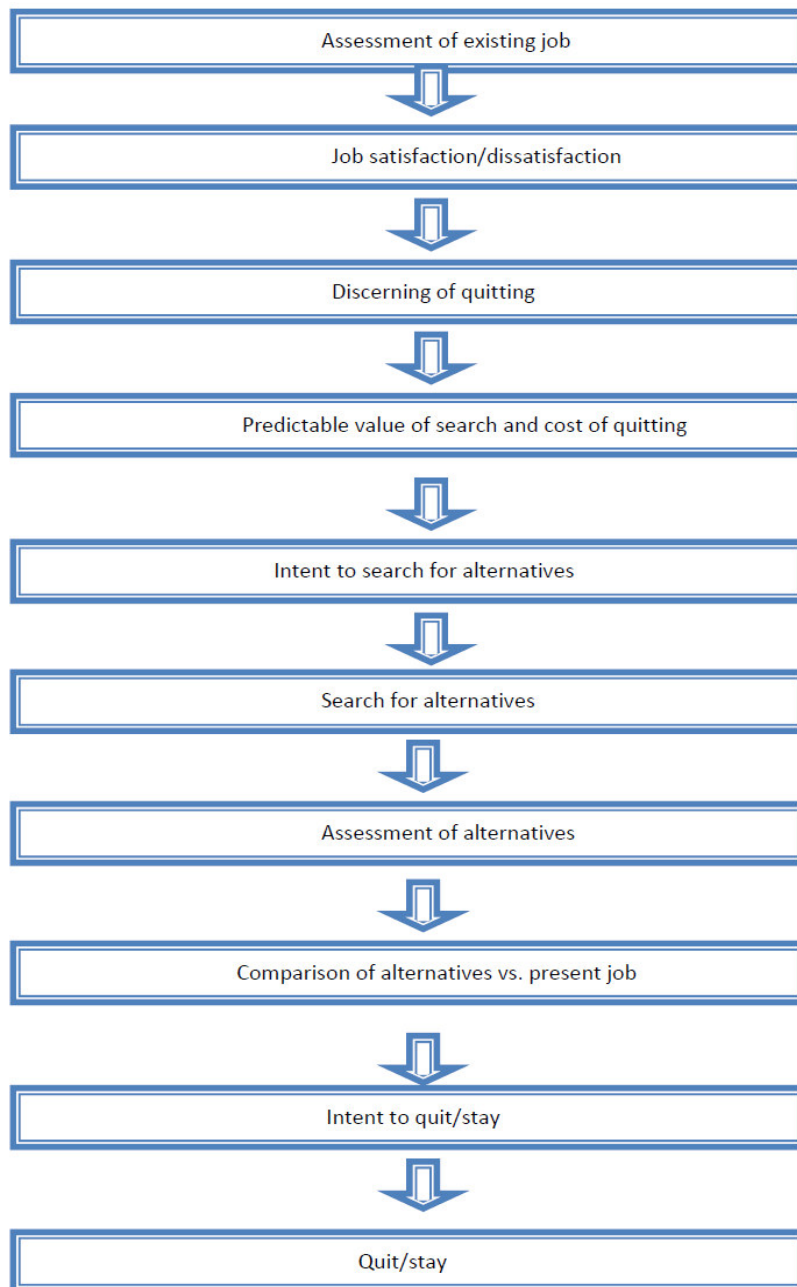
Assessment of existing job

Job satisfaction/dissatisfaction

Discerning of quitting

Predictable value of search and cost of quitting

Intent to search for alternatives

Search for alternatives

Assessment of alternatives

Comparison of alternatives vs. present job

Intent to quit/stay

Quit/stay